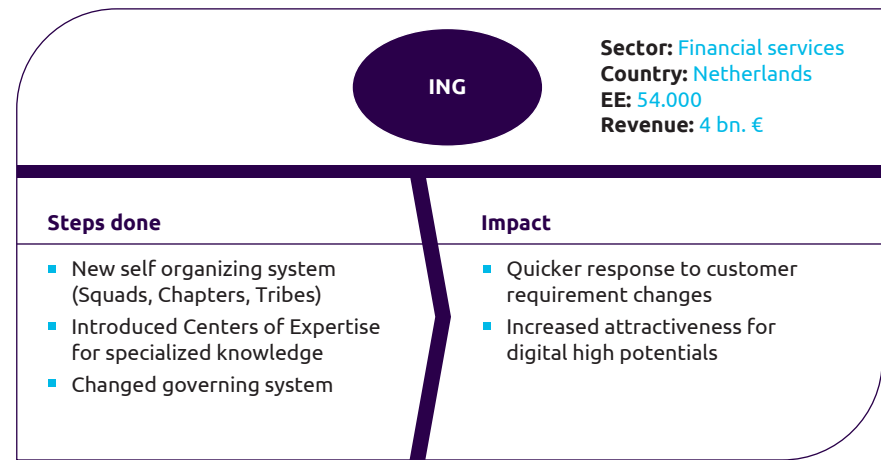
ING

**Sector:** Financial services
**Country:** Netherlands
**EE:** 54.000
**Revenue:** 4 bn. €

**Steps done**

- New self organizing system (Squads, Chapters, Tribes)
- Introduced Centers of Expertise for specialized knowledge
- Changed governing system

**Impact**

- Quicker response to customer requirement changes
- Increased attractiveness for digital high potentials